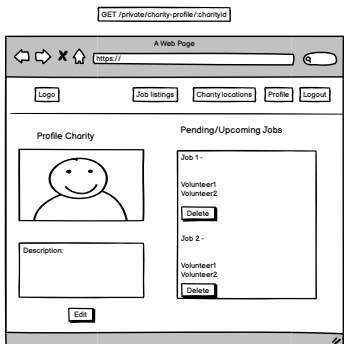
GET /private/charity-profile/:charityid

A Web Page

https://

Logo

Job listings

Charity locations

Profile

Logout

Profile Charity

Pending/Upcoming Jobs

Job 1 -

Volunteer1
Volunteer2

Delete

Job 2 -

Volunteer1
Volunteer2

Delete

Description:

Edit